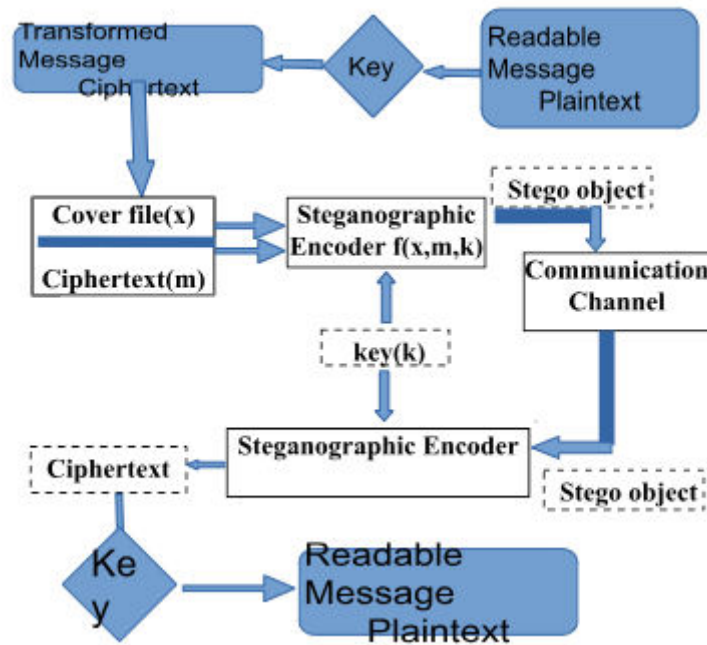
Transformed Message Ciphertext

Key

Readable Message Plaintext

Cover file(x)

Ciphertext(m)

Steganographic Encoder f(x,m,k)

Stego object

Communication Channel

key(k)

Ciphertext

Steganographic Encoder

Stego object

Ke y

Readable Message Plaintext